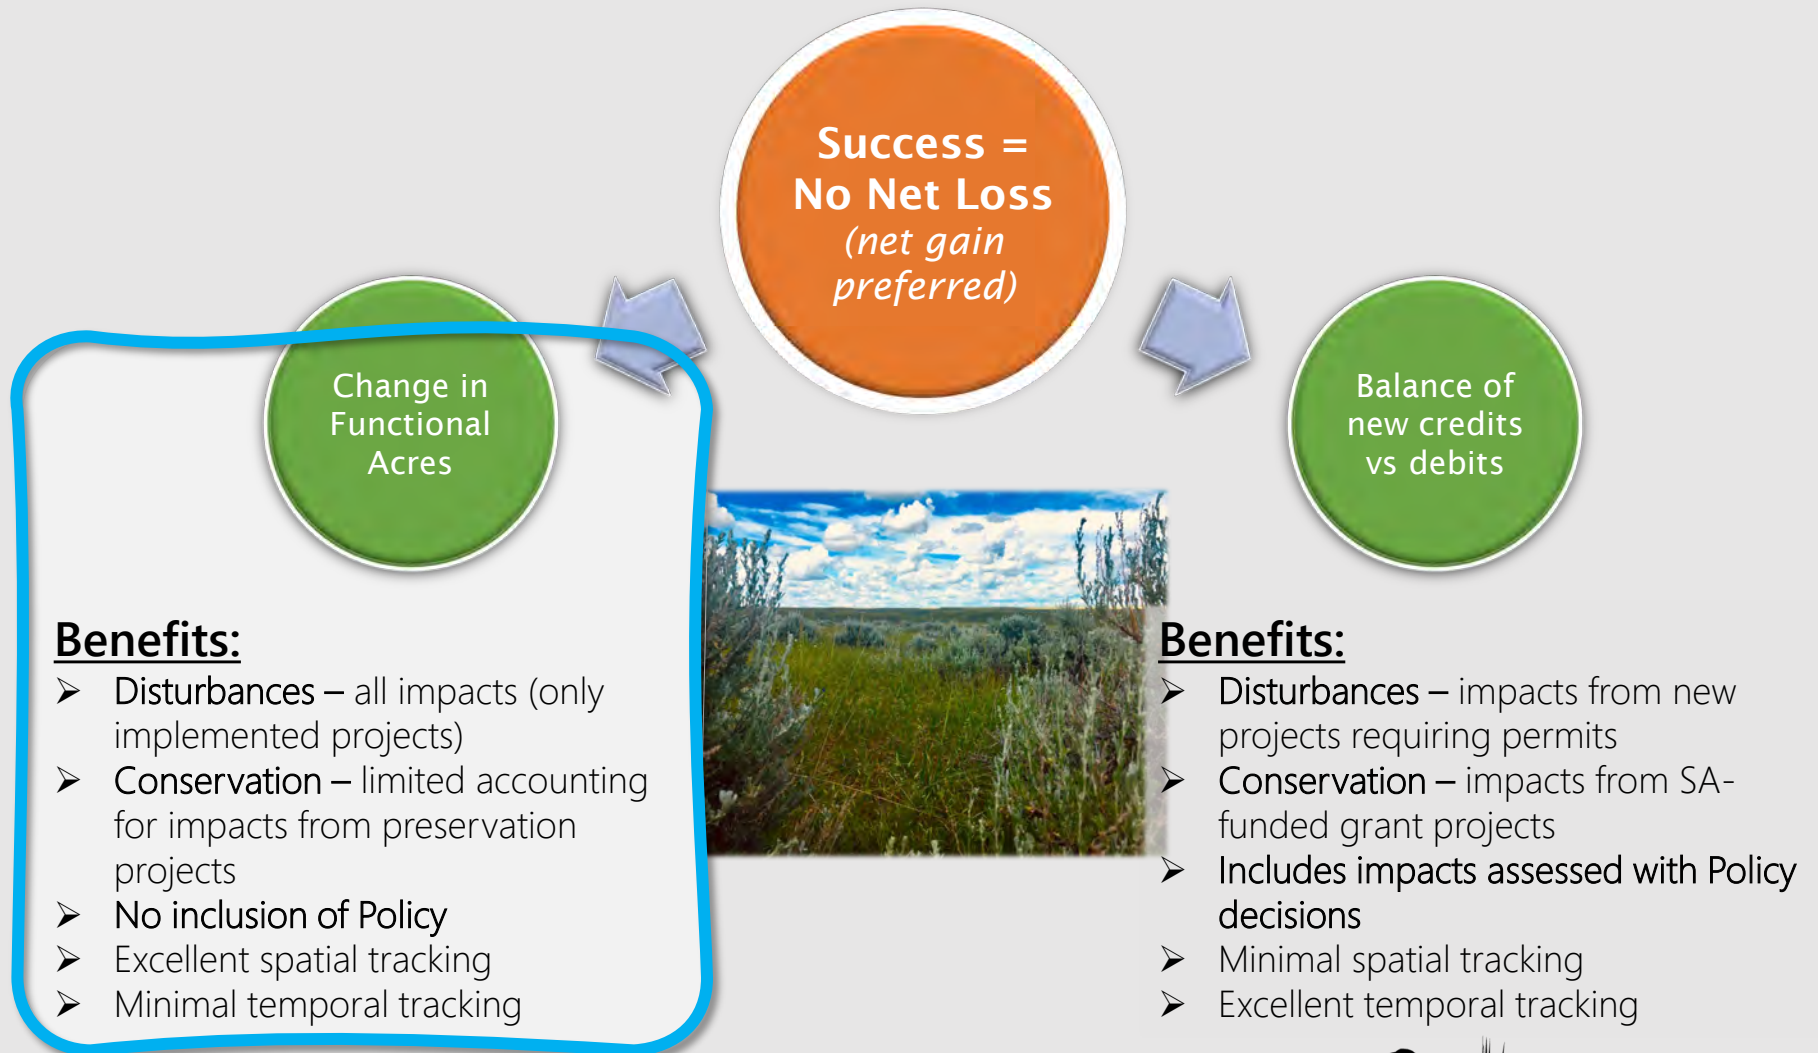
Success = No Net Loss
(net gain preferred)

Change in Functional Acres

Balance of new credits vs debits

Benefits:
➢ Disturbances – all impacts (only implemented projects)
➢ Conservation – limited accounting for impacts from preservation projects
➢ No inclusion of Policy
➢ Excellent spatial tracking
➢ Minimal temporal tracking

Benefits:
➢ Disturbances – impacts from new projects requiring permits
➢ Conservation – impacts from SA-funded grant projects
➢ Includes impacts assessed with Policy decisions
➢ Minimal spatial tracking
➢ Excellent temporal tracking